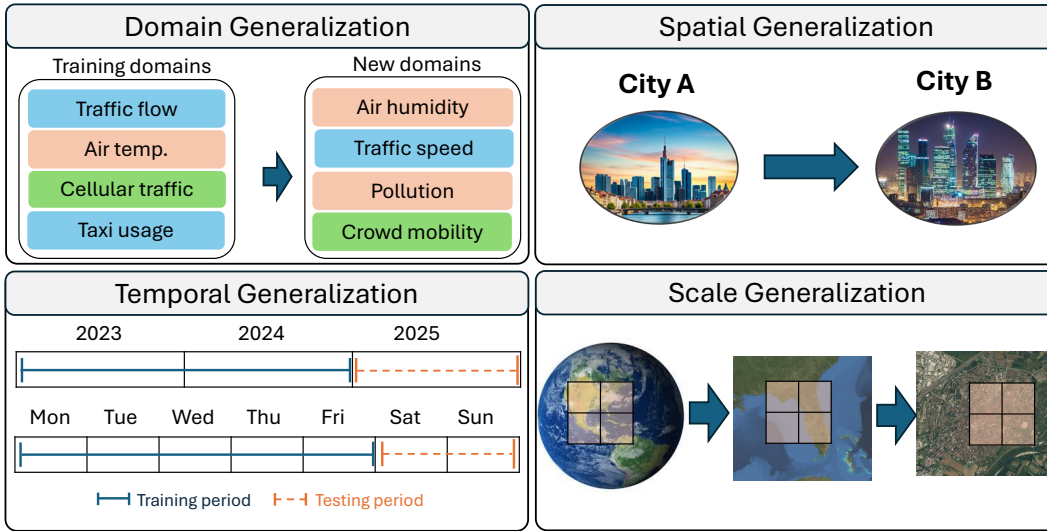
Domain Generalization

Training domains

Traffic flow

Air temp.

Cellular traffic

Taxi usage

New domains

Air humidity

Traffic speed

Pollution

Crowd mobility

Spatial Generalization

City A

City B

Temporal Generalization

2023

2024

2025

Mon

Tue

Wed

Thu

Fri

Sat

Sun

Training period

Testing period

Scale Generalization